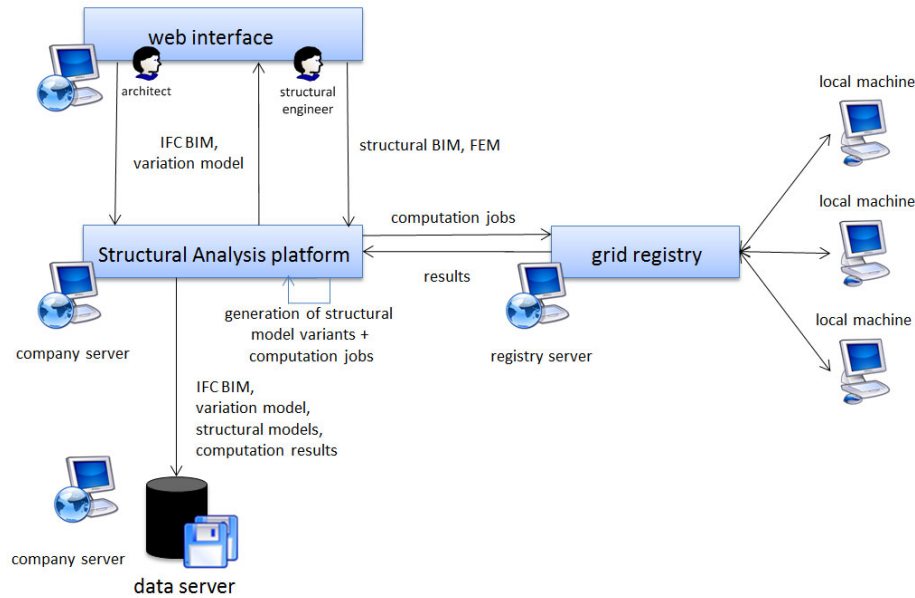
web interface

architect

structural engineer

IFC BIM, variation model

structural BIM, FEM

local machine

local machine

local machine

computation jobs

Structural Analysis platform

grid registry

results

generation of structural model variants + computation jobs

company server

registry server

IFC BIM, variation model, structural models, computation results

company server

data server